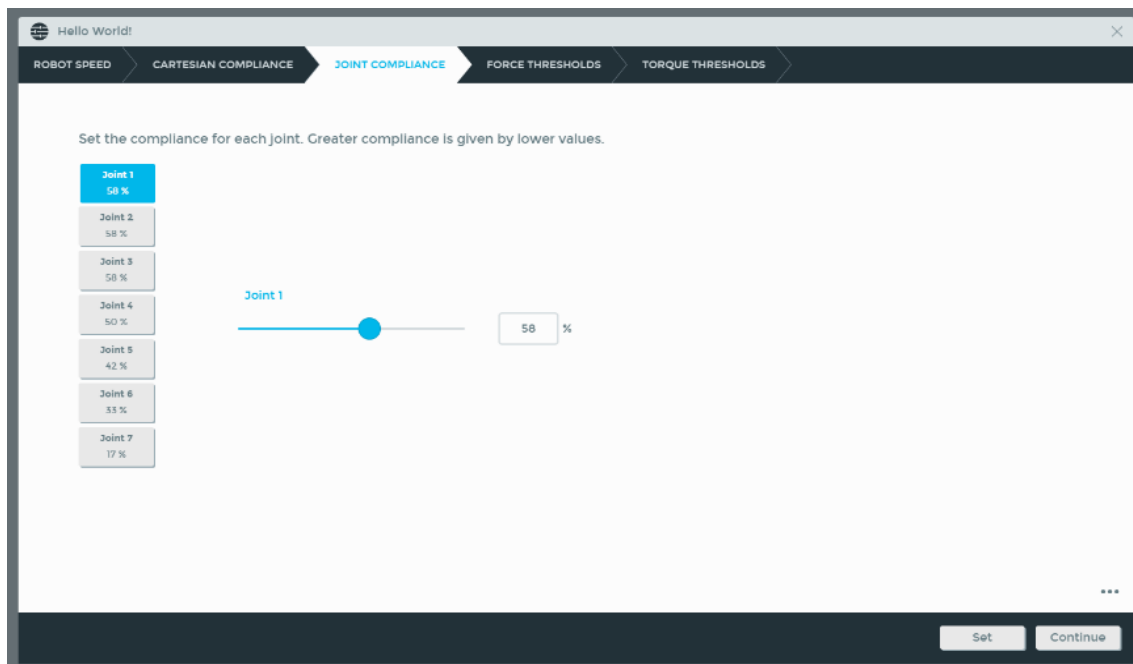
Hello World!

ROBOT SPEED
CARTESIAN COMPLIANCE
JOINT COMPLIANCE
FORCE THRESHOLDS
TORQUE THRESHOLDS

Set the compliance for each joint. Greater compliance is given by lower values.

Joint 1
58 %
Joint 2
58 %
Joint 3
58 %
Joint 4
50 %
Joint 5
42 %
Joint 6
33 %
Joint 7
17 %

Joint 1

58 %

...

Set
Continue